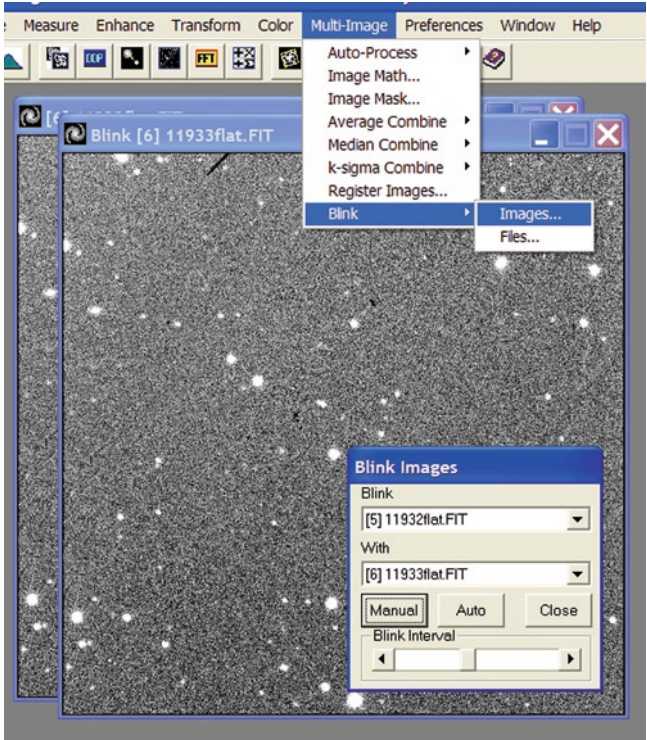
e Measure Enhance Transform Color Multi-Image Preferences Window Help

CCP FFT

Auto-Process
Image Math...
Image Mask...
Average Combine
Median Combine
k-sigma Combine
Register Images...
Blink

Images...
Files...

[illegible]

Blink [6] 11933flat.FIT

Blink Images
Blink
[5] 11932flat.FIT
With
[6] 11933flat.FIT
Manual
Auto
Close
Blink Interval